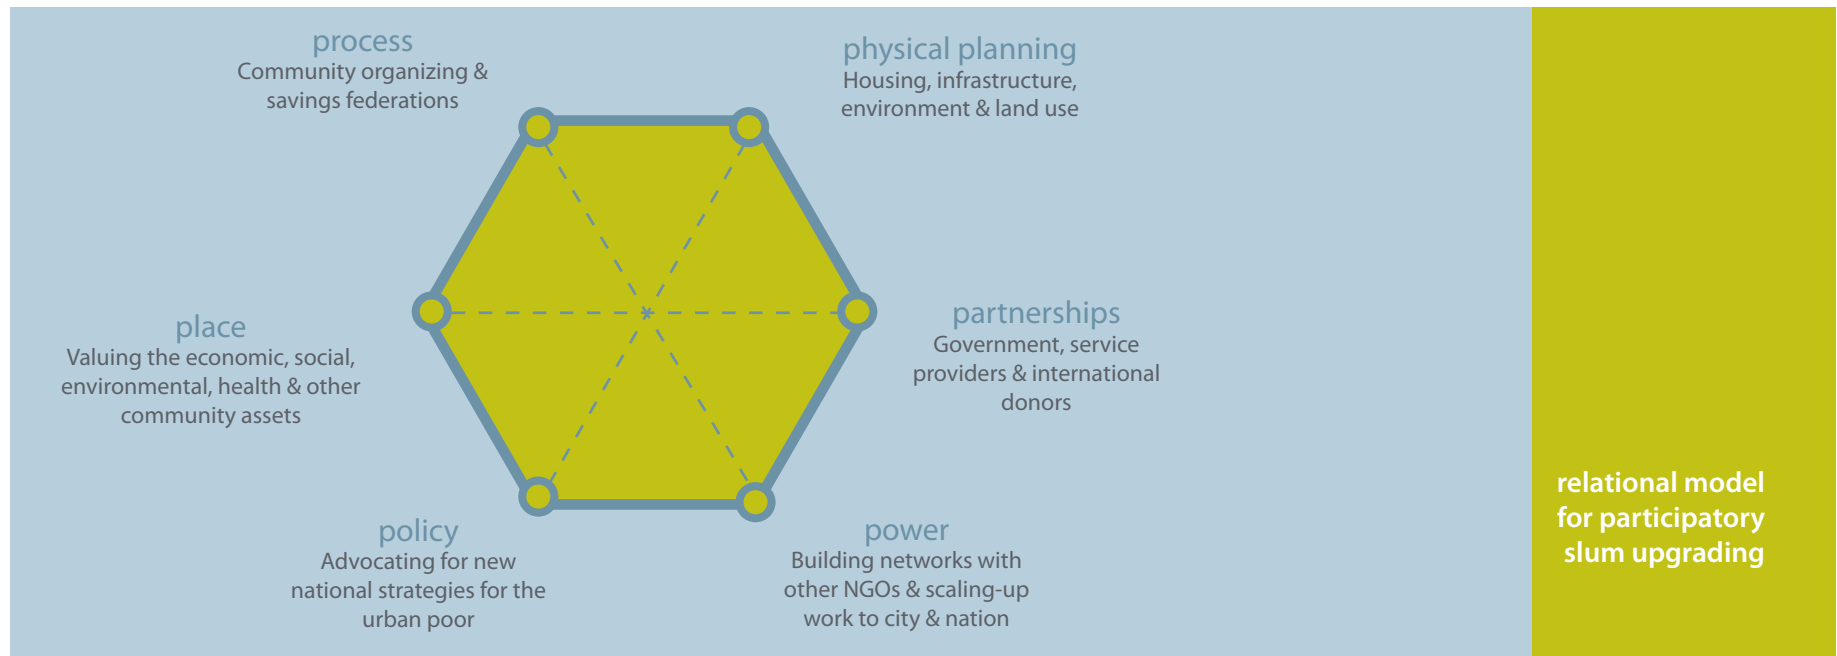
process
Community organizing & savings federations

physical planning
Housing, infrastructure, environment & land use

place
Valuing the economic, social, environmental, health & other community assets

partnerships
Government, service providers & international donors

policy
Advocating for new national strategies for the urban poor

power
Building networks with other NGOs & scaling-up work to city & nation

relational model for participatory slum upgrading